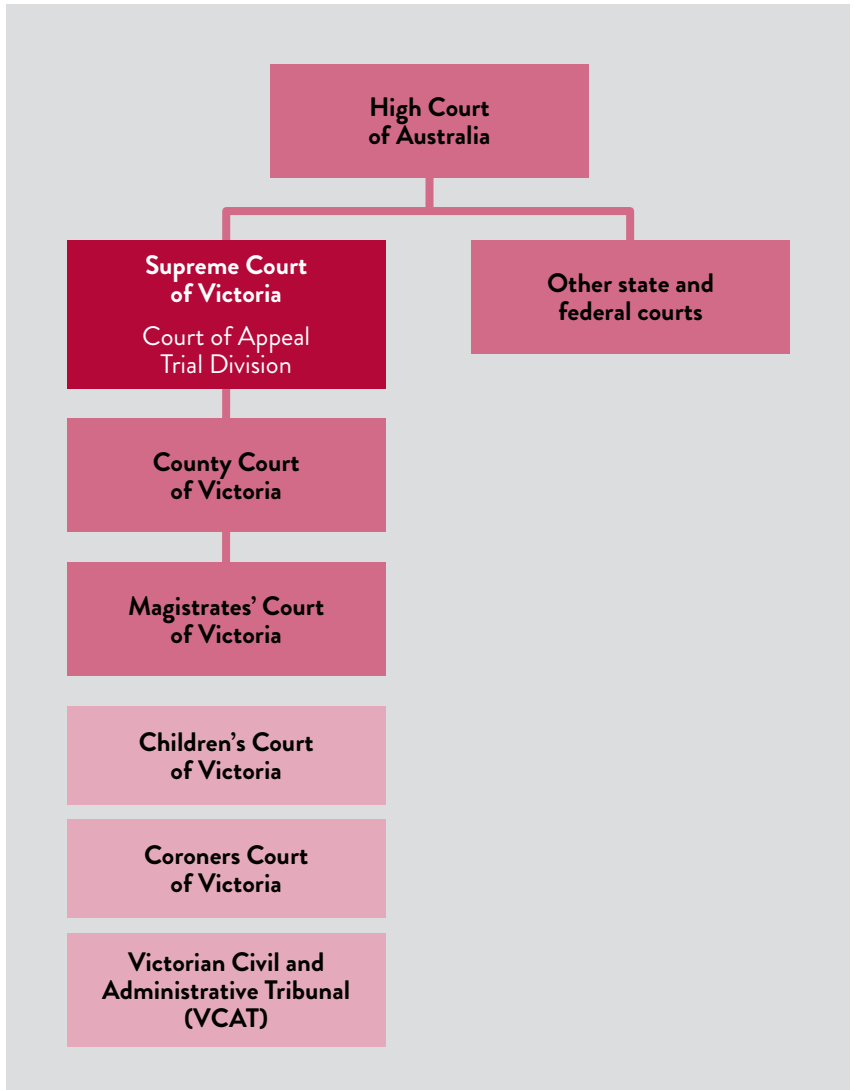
High Court of Australia

Supreme Court of Victoria

Court of Appeal
Trial Division

Other state and federal courts

County Court of Victoria

Magistrates' Court of Victoria

Children's Court of Victoria

Coroners Court of Victoria

Victorian Civil and Administrative Tribunal (VCAT)